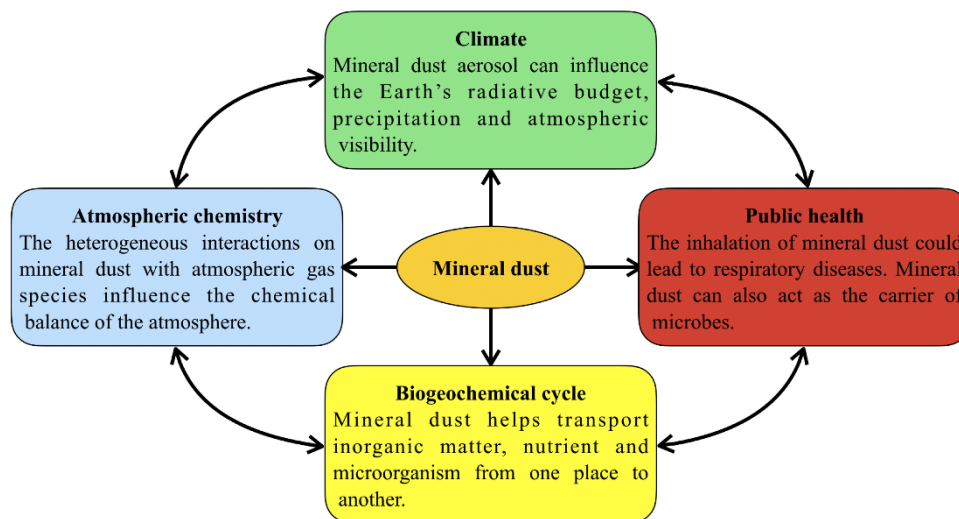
Climate
Mineral dust aerosol can influence the Earth’s radiative budget, precipitation and atmospheric visibility.

Atmospheric chemistry
The heterogeneous interactions on mineral dust with atmospheric gas species influence the chemical balance of the atmosphere.

Mineral dust

Public health
The inhalation of mineral dust could lead to respiratory diseases. Mineral dust can also act as the carrier of microbes.

Biogeochemical cycle
Mineral dust helps transport inorganic matter, nutrient and microorganism from one place to another.